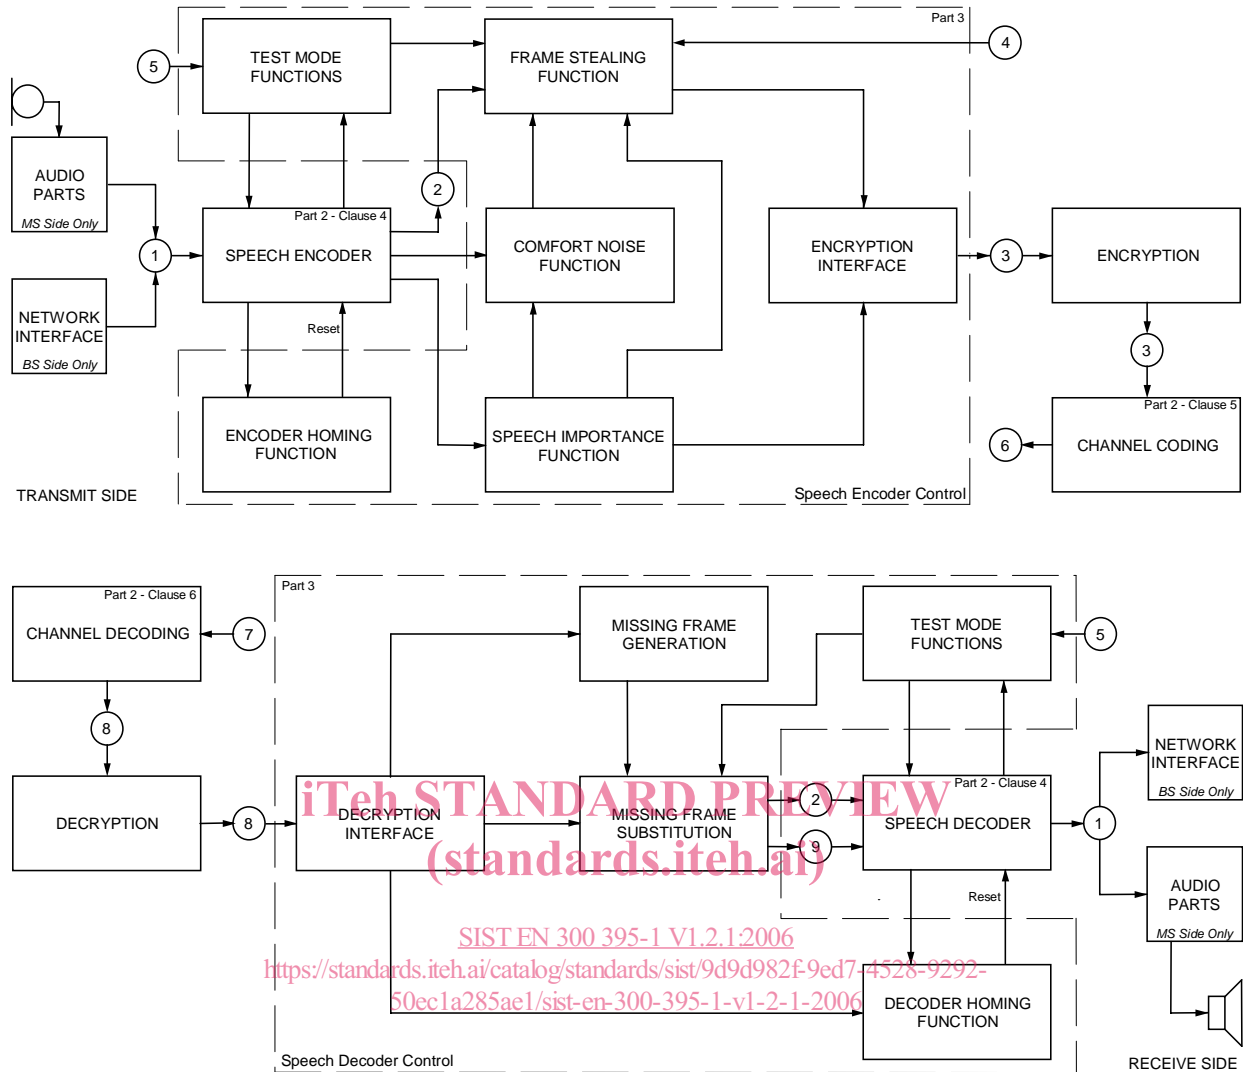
Part 3

5

TEST MODE FUNCTIONS

FRAME STEALING FUNCTION

4

AUDIO PARTS
MS Side Only

2

Part 2 - Clause 4

1

SPEECH ENCODER

COMFORT NOISE FUNCTION

ENCRYPTION INTERFACE

3

ENCRYPTION

NETWORK INTERFACE
BS Side Only

Reset

3

Part 2 - Clause 5

ENCODER HOMING FUNCTION

SPEECH IMPORTANCE FUNCTION

6

CHANNEL CODING

TRANSMIT SIDE

Speech Encoder Control

Part 3

Part 2 - Clause 6

CHANNEL DECODING

7

MISSING FRAME GENERATION

TEST MODE FUNCTIONS

5

8

NETWORK INTERFACE
BS Side Only

Part 2 - Clause 4

DECRYPTION

8

DECRYPTION INTERFACE

MISSING FRAME SUBSTITUTION

2

SPEECH DECODER

1

9

iTeh STANDARD PREVIEW
(standards.iteh.ai)

AUDIO PARTS
MS Side Only

Reset

SIST EN 300 395-1 V1.2.1:2006
https://standards.iteh.ai/catalog/standards/sist/9d9d982f-9ed7-4528-9292-50ec1a285ae1/sist-en-300-395-1-v1-2-1-2006

DECODER HOMING FUNCTION

Speech Decoder Control

RECEIVE SIDE